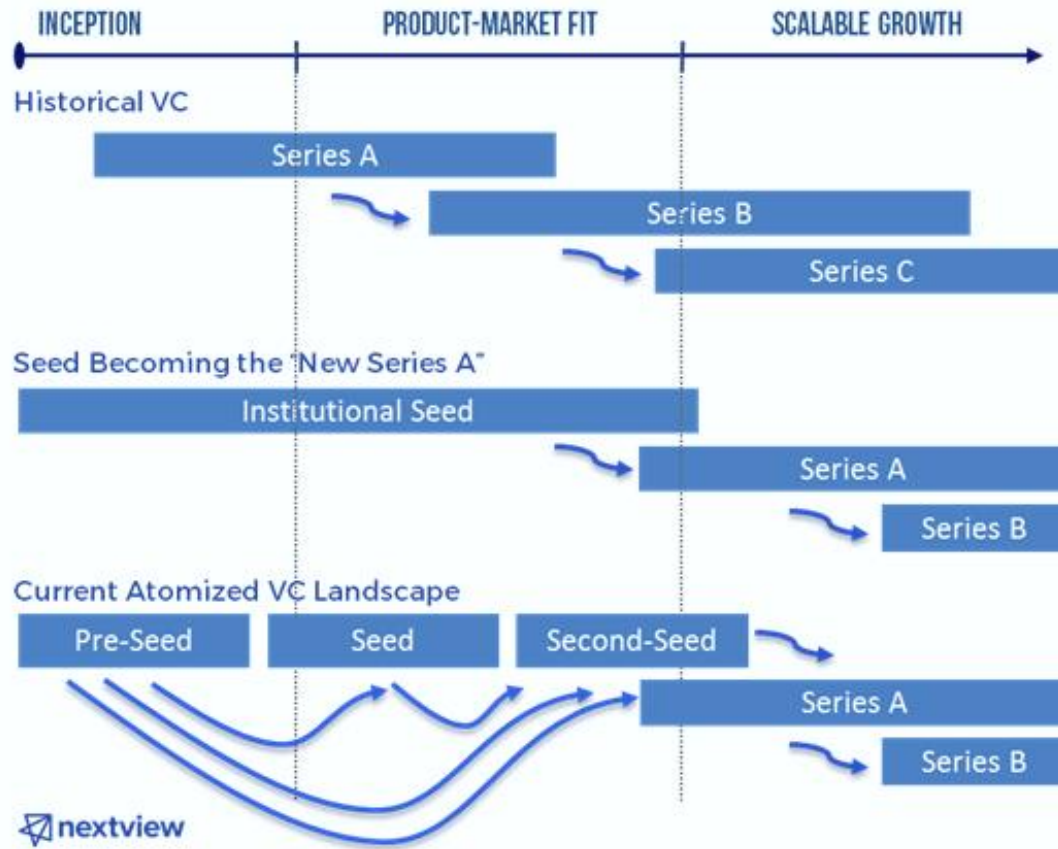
INCEPTION
PRODUCT-MARKET FIT
SCALABLE GROWTH

Historical VC
Series A
Series B
Series C

Seed Becoming the "New Series A"
Institutional Seed
Series A
Series B

Current Atomized VC Landscape
Pre-Seed
Seed
Second-Seed
Series A
Series B

nextview